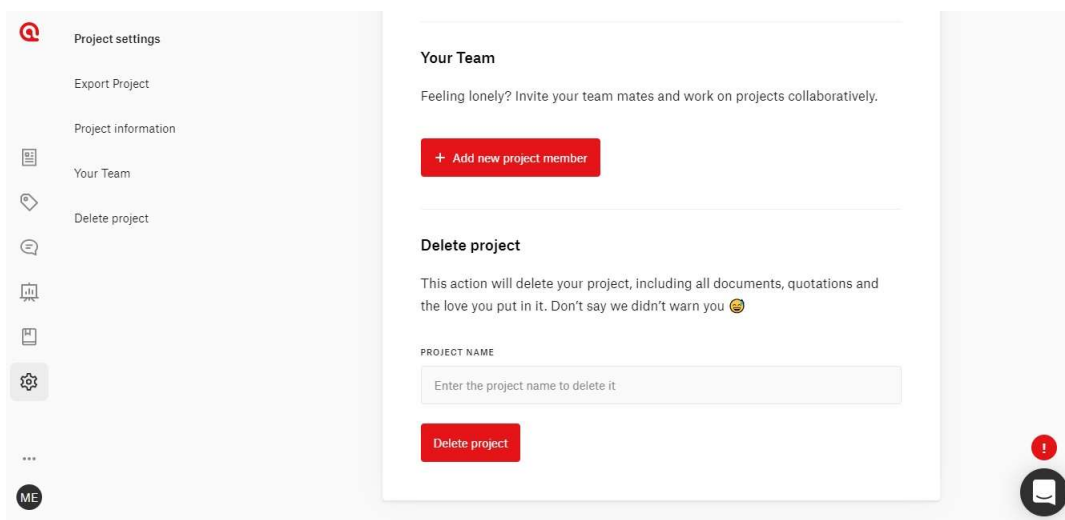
Project settings

Export Project

Project information

Your Team

Delete project

Your Team

Feeling lonely? Invite your team mates and work on projects collaboratively.

+ Add new project member

Delete project

This action will delete your project, including all documents, quotations and the love you put in it. Don't say we didn't warn you 😅

PROJECT NAME

Enter the project name to delete it

Delete project

ME

!